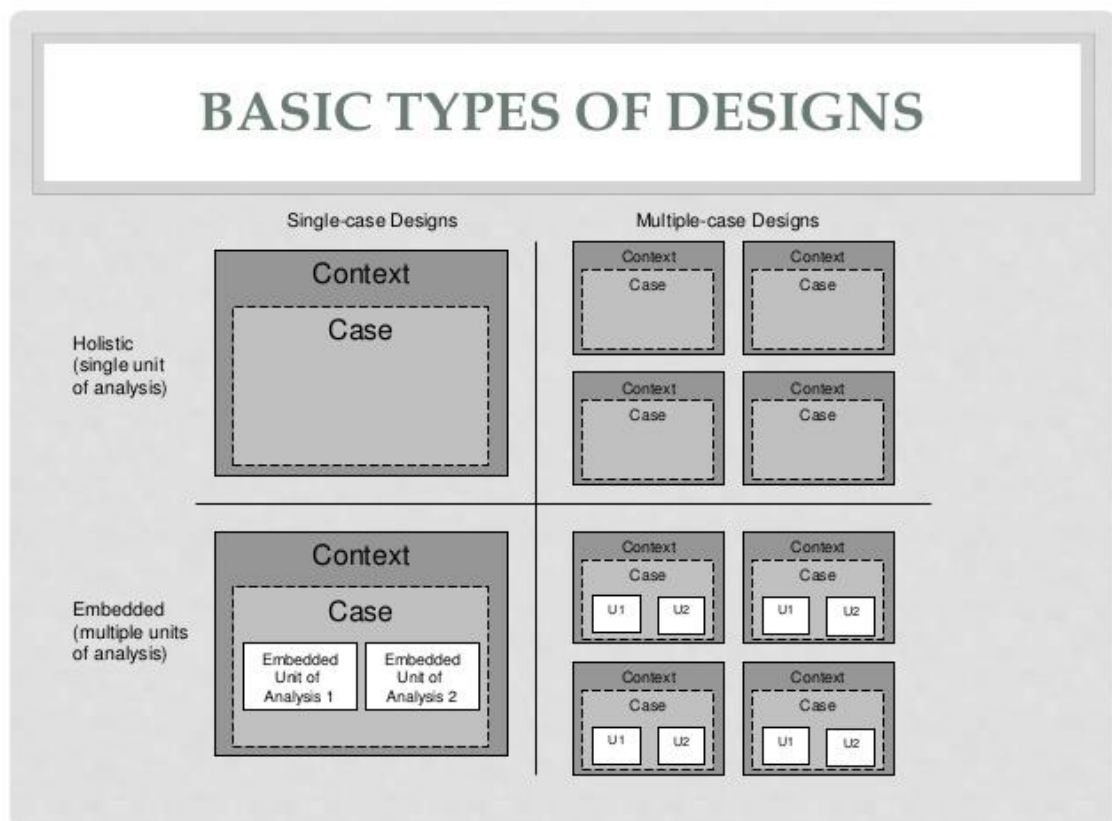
BASIC TYPES OF DESIGNS

Single-case Designs

Multiple-case Designs

Holistic (single unit of analysis)

Context
Case

Context
Case

Context
Case

Context
Case

Context
Case

Embedded (multiple units of analysis)

Context
Case
Embedded Unit of Analysis 1
Embedded Unit of Analysis 2

Context
Case
U1
U2

Context
Case
U1
U2

Context
Case
U1
U2

Context
Case
U1
U2